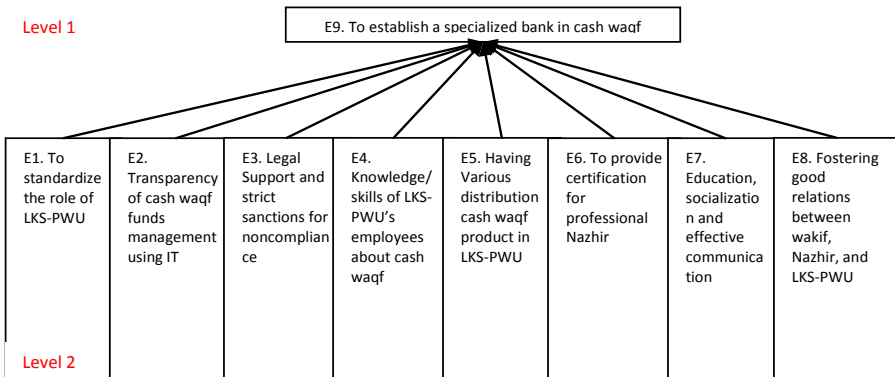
Level 1

E9. To establish a specialized bank in cash waqf

E1. To standardize the role of LKS-PWU

E2. Transparency of cash waqf funds management using IT

E3. Legal Support and strict sanctions for noncompliance

E4. Knowledge/ skills of LKS-PWU's employees about cash waqf

E5. Having Various distribution cash waqf product in LKS-PWU

E6. To provide certification for professional Nazhir

E7. Education, socialization and effective communication

E8. Fostering good relations between wakif, Nazhir, and LKS-PWU

Level 2